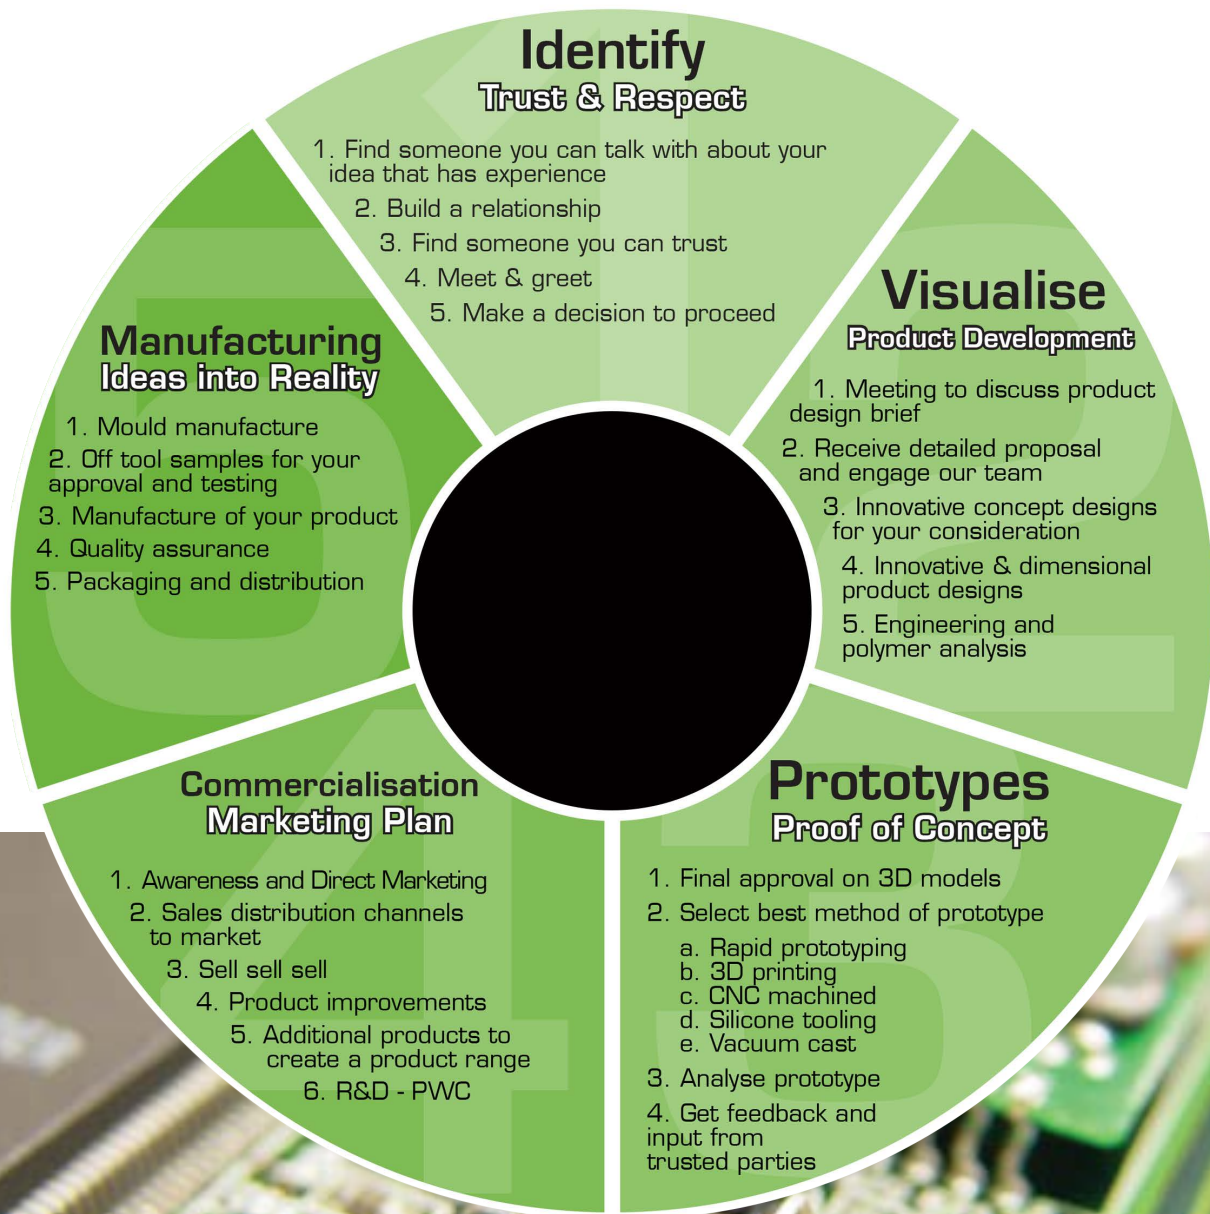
Identify
Trust & Respect

1. Find someone you can talk with about your idea that has experience
2. Build a relationship
3. Find someone you can trust
4. Meet & greet
5. Make a decision to proceed

Visualise
Product Development

1. Meeting to discuss product design brief
2. Receive detailed proposal and engage our team
3. Innovative concept designs for your consideration
4. Innovative & dimensional product designs
5. Engineering and polymer analysis

Prototypes
Proof of Concept

1. Final approval on 3D models
2. Select best method of prototype
a. Rapid prototyping
b. 3D printing
c. CNC machined
d. Silicone tooling
e. Vacuum cast
3. Analyse prototype
4. Get feedback and input from trusted parties

Commercialisation
Marketing Plan

1. Awareness and Direct Marketing
2. Sales distribution channels to market
3. Sell sell sell
4. Product improvements
5. Additional products to create a product range
6. R&D - PWC

Manufacturing
Ideas into Reality

1. Mould manufacture
2. Off tool samples for your approval and testing
3. Manufacture of your product
4. Quality assurance
5. Packaging and distribution